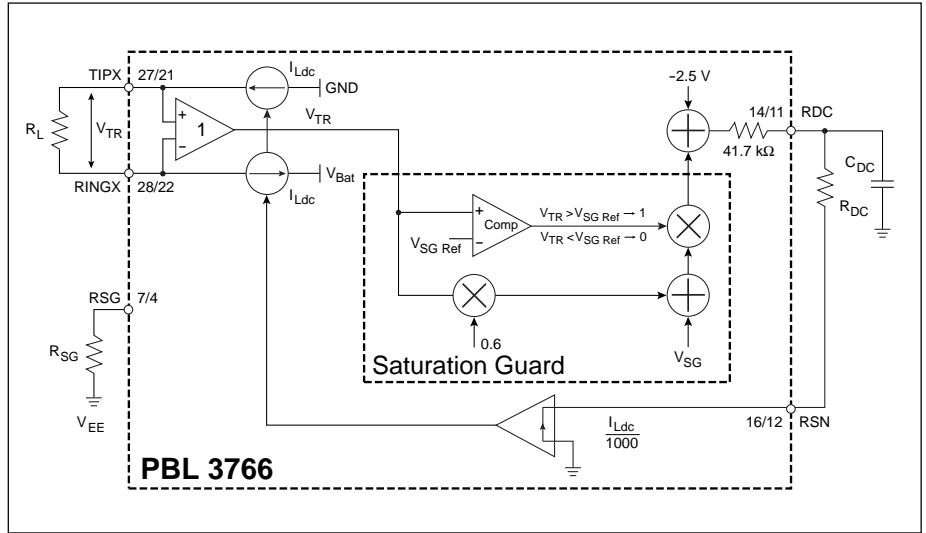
TIPX 27/21
$I_{Ldc}$
GND
$V_{TR}$
$R_L$
$V_{TR}$
1
+
−
RINGX 28/22
$V_{Bat}$
$I_{Ldc}$
−2.5 V
14/11
RDC
41.7 kΩ
$C_{DC}$
$R_{DC}$
+
Comp
−
$V_{SG\ Ref}$
$V_{TR} > V_{SG\ Ref} \rightarrow 1$
$V_{TR} < V_{SG\ Ref} \rightarrow 0$
RSG 7/4
$R_{SG}$
$V_{EE}$
0.6
Saturation Guard
$V_{SG}$
$\frac{I_{Ldc}}{1000}$
16/12
RSN
PBL 3766